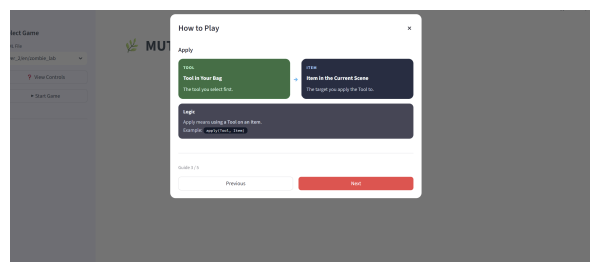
lect Game

file

..._1/en/zombie_lab

View Controls

▶ Start Game

MUT

How to Play

×

Apply

TOOL

Tool in Your Bag

The tool you select first.

→

ITEM

Item in the Current Scene

The target you apply the Tool to.

Logic

Apply means using a Tool on an Item.

Example: apply(Tool, Item)

Guide 3 / 4

Previous

Next